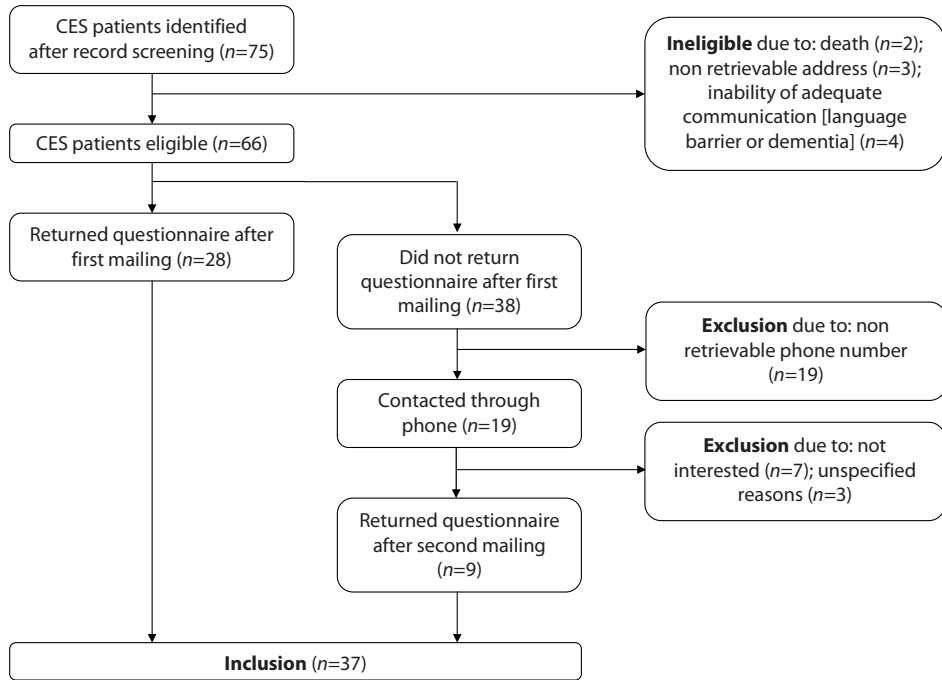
CES patients identified after record screening (n=75)

Ineligible due to: death (n=2); non retrievable address (n=3); inability of adequate communication [language barrier or dementia] (n=4)

CES patients eligible (n=66)

Returned questionnaire after first mailing (n=28)

Did not return questionnaire after first mailing (n=38)

Exclusion due to: non retrievable phone number (n=19)

Contacted through phone (n=19)

Exclusion due to: not interested (n=7); unspecified reasons (n=3)

Returned questionnaire after second mailing (n=9)

Inclusion (n=37)